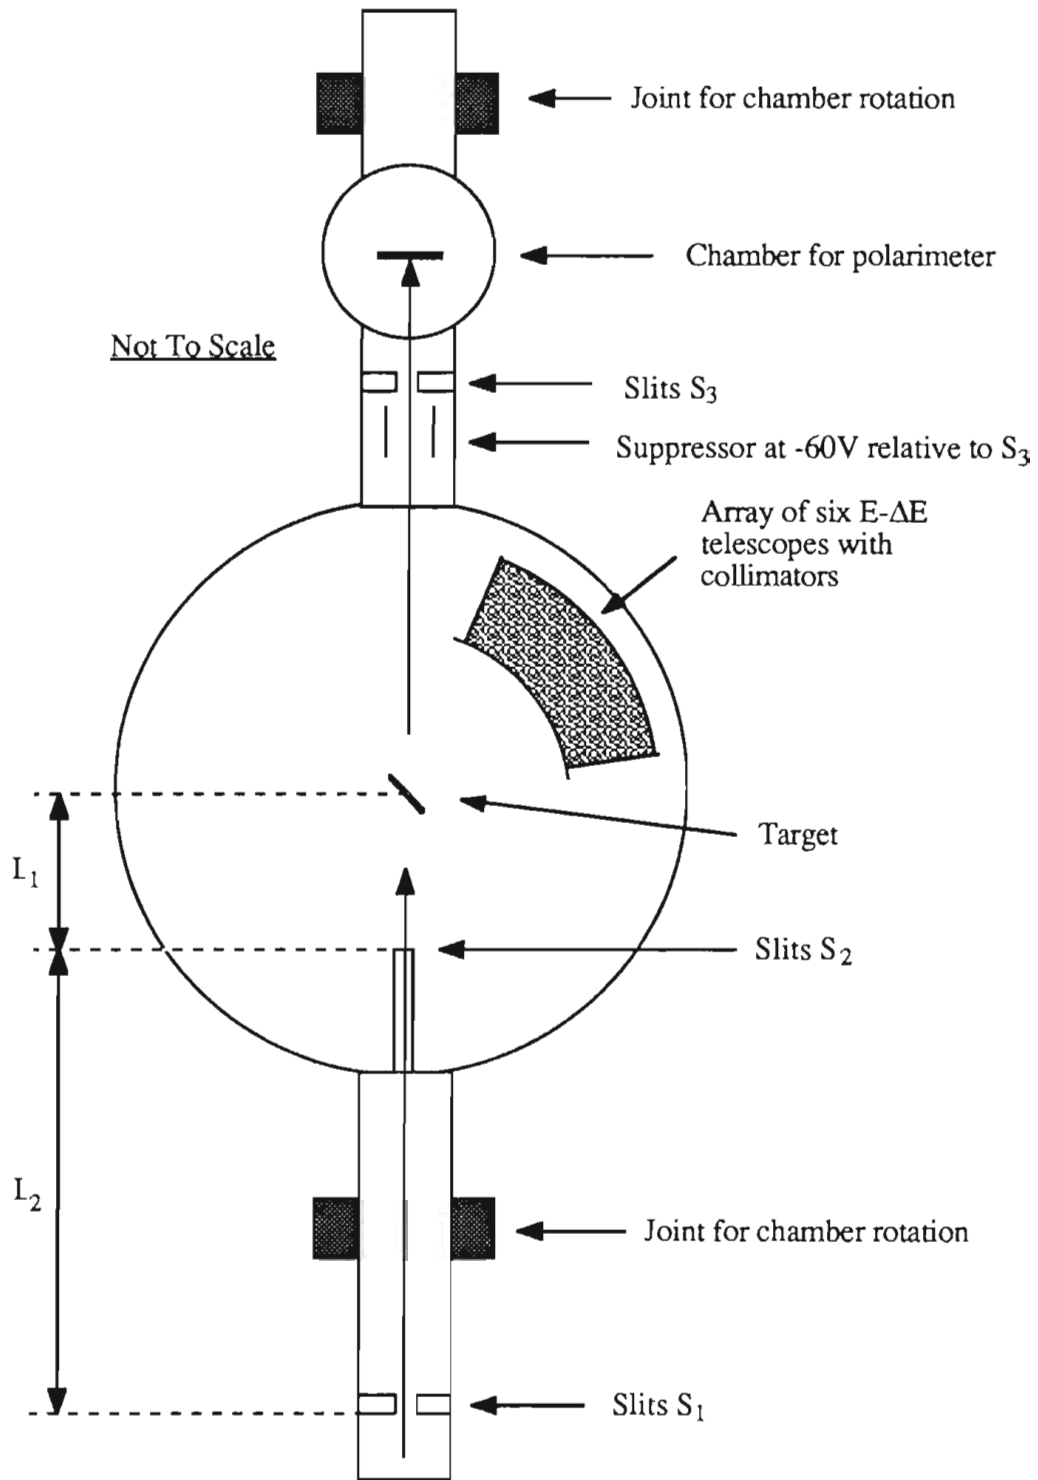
Joint for chamber rotation

Chamber for polarimeter

Not To Scale

Slits $S_3$

Suppressor at -60V relative to $S_3$

Array of six E-$\Delta$E telescopes with collimators

Target

$L_1$

Slits $S_2$

$L_2$

Joint for chamber rotation

Slits $S_1$